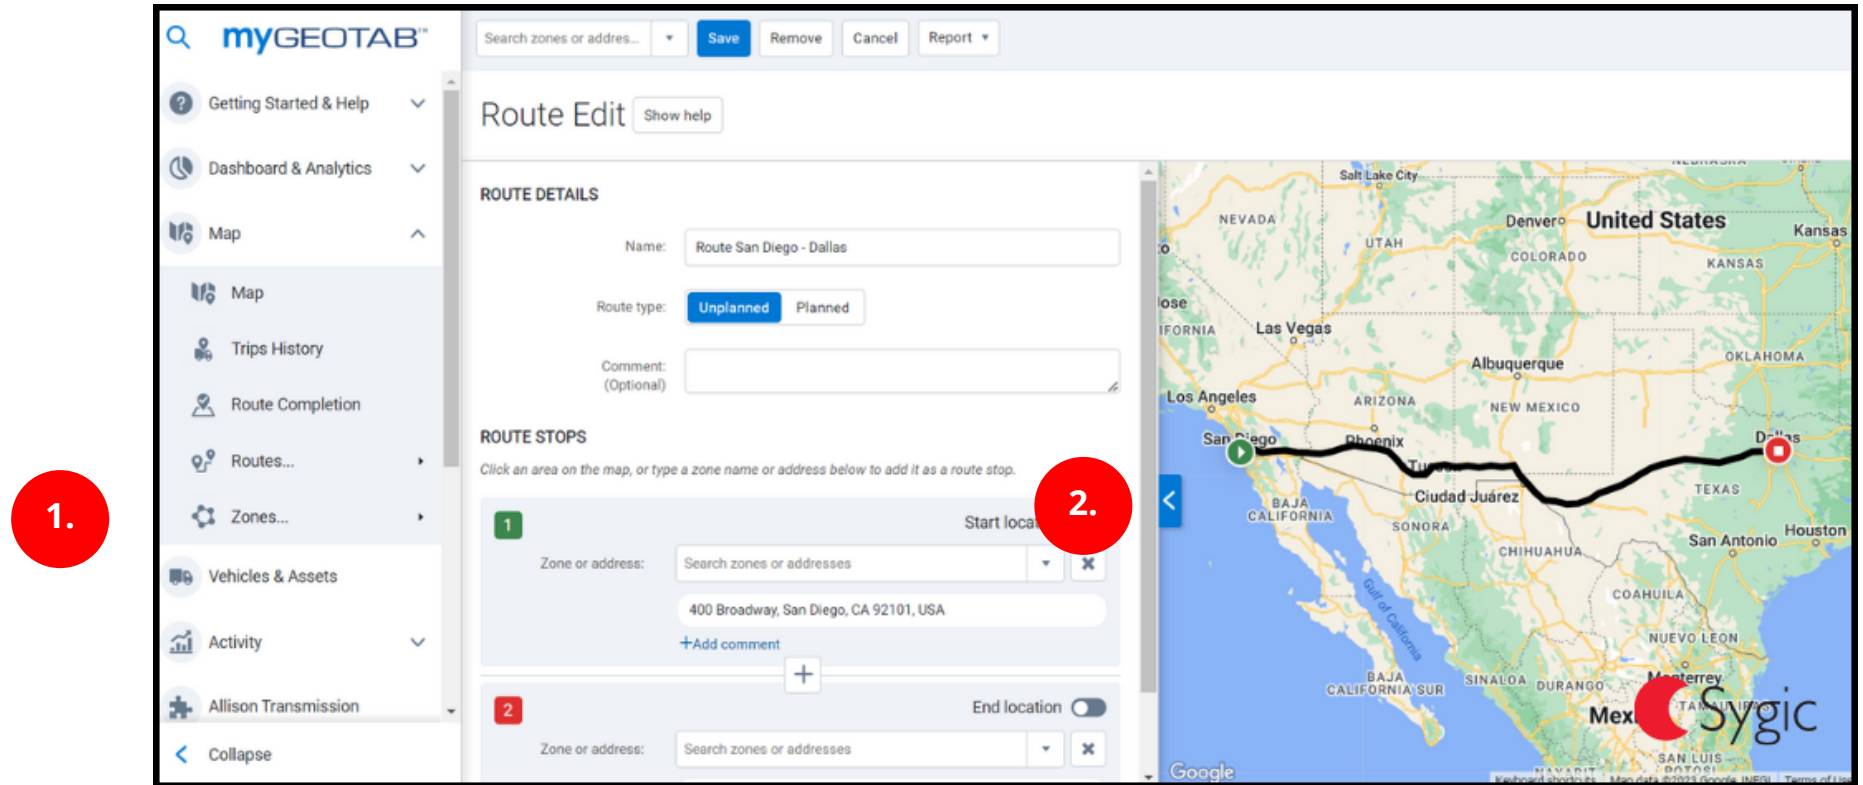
myGEOTAB

Getting Started & Help
Dashboard & Analytics
Map
Map
Trips History
Route Completion
Routes...
Zones...
Vehicles & Assets
Activity
Allison Transmission
Collapse

1.

Search zones or addres...
Save
Remove
Cancel
Report

Route Edit
Show help

ROUTE DETAILS
Name: Route San Diego - Dallas
Route type: Unplanned Planned
Comment: (Optional)

ROUTE STOPS
Click an area on the map, or type a zone name or address below to add it as a route stop.

1
Start locat
2.
Zone or address: Search zones or addresses
400 Broadway, San Diego, CA 92101, USA
+Add comment

2
End location
Zone or address: Search zones or addresses

Salt Lake City
NEVADA
UTAH
Denver
United States
Kansas
COLORADO
KANSAS
Jose
IFORNIA
Las Vegas
Albuquerque
OKLAHOMA
Los Angeles
ARIZONA
NEW MEXICO
San Diego
Phoenix
Dallas
Tucson
Ciudad Juárez
TEXAS
BAJA CALIFORNIA
SONORA
San Antonio
Houston
CHIHUAHUA
Gulf of California
COAHUILA
NUEVO LEON
BAJA CALIFORNIA SUR
SINALOA
DURANGO
Monterrey
Mex
Sygic
SAN LUIS POTOSI
Google
Keyboard shortcuts
Map data ©2023 Google, INEGI
Terms of Use